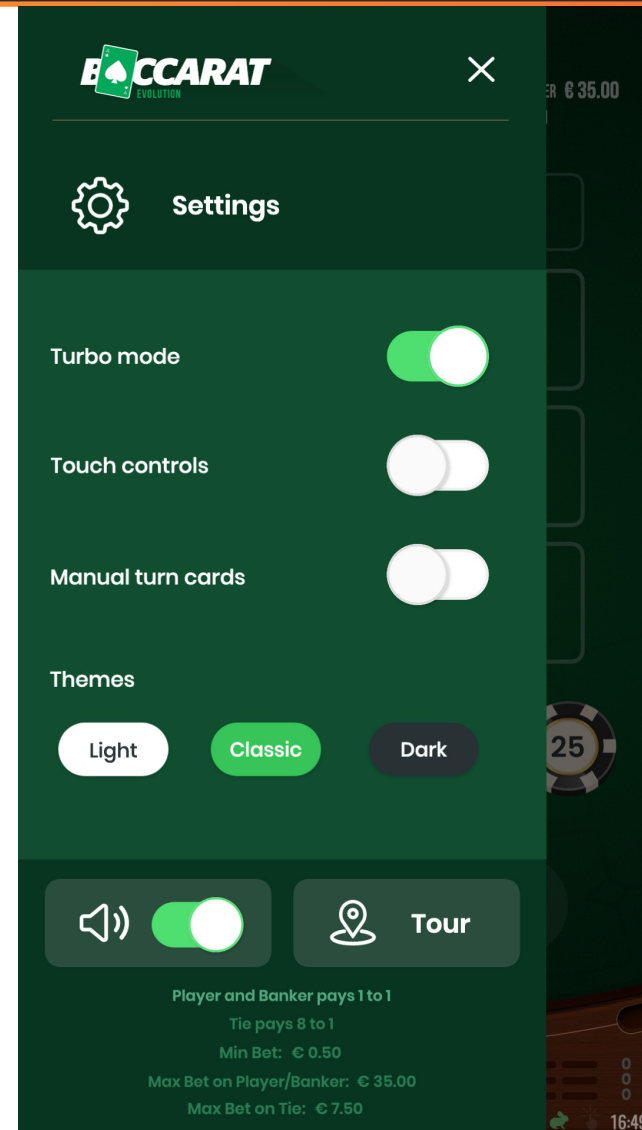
BACCARAT
EVOLUTION

Settings

Turbo mode

Touch controls

Manual turn cards

Themes

Light Classic Dark

Tour

Player and Banker pays 1 to 1
Tie pays 8 to 1
Min Bet: € 0.50
Max Bet on Player/Banker: € 35.00
Max Bet on Tie: € 7.50

ER € 35.00
25
0
0
0
16:49